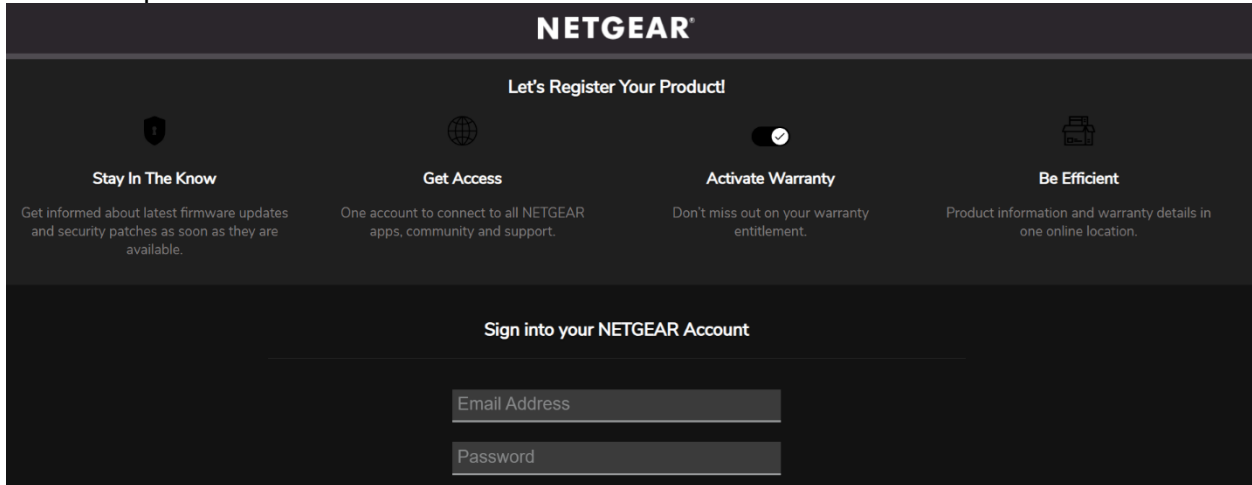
NETGEAR®

Let's Register Your Product!

Stay In The Know

Get informed about latest firmware updates and security patches as soon as they are available.

Get Access

One account to connect to all NETGEAR apps, community and support.

Activate Warranty

Don't miss out on your warranty entitlement.

Be Efficient

Product information and warranty details in one online location.

Sign into your NETGEAR Account

Email Address

Password